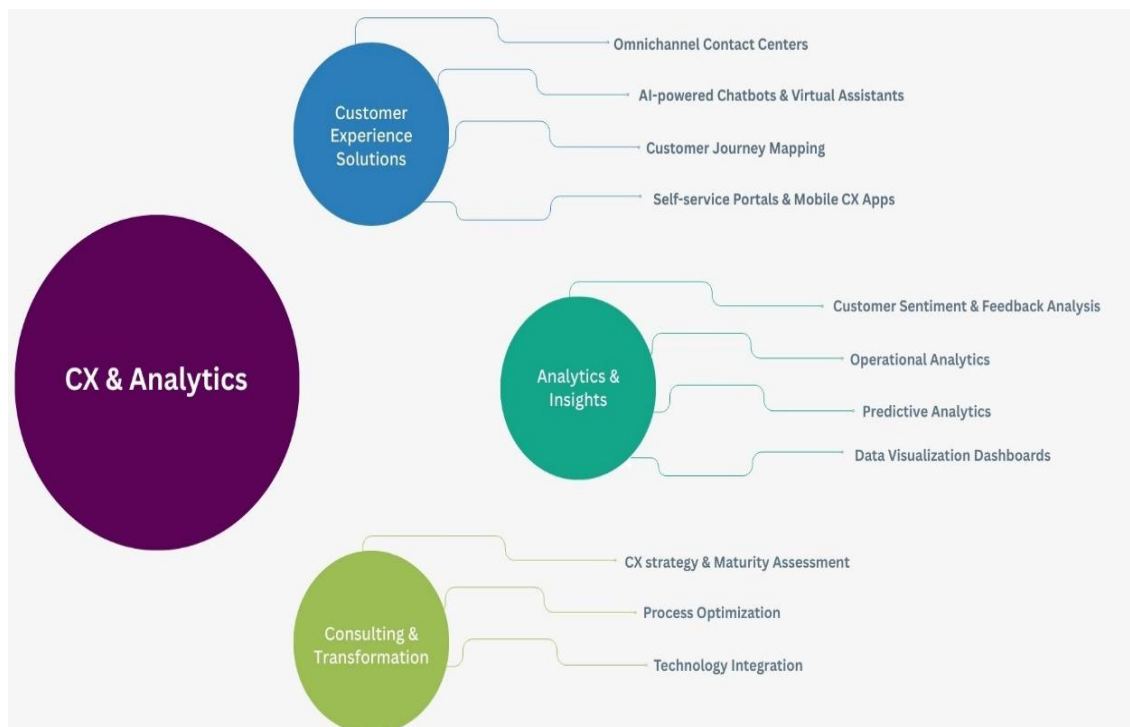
Customer Experience Solutions

Omnichannel Contact Centers

AI-powered Chatbots & Virtual Assistants

Customer Journey Mapping

Self-service Portals & Mobile CX Apps

CX & Analytics

Analytics & Insights

Customer Sentiment & Feedback Analysis

Operational Analytics

Predictive Analytics

Data Visualization Dashboards

Consulting & Transformation

CX strategy & Maturity Assessment

Process Optimization

Technology Integration